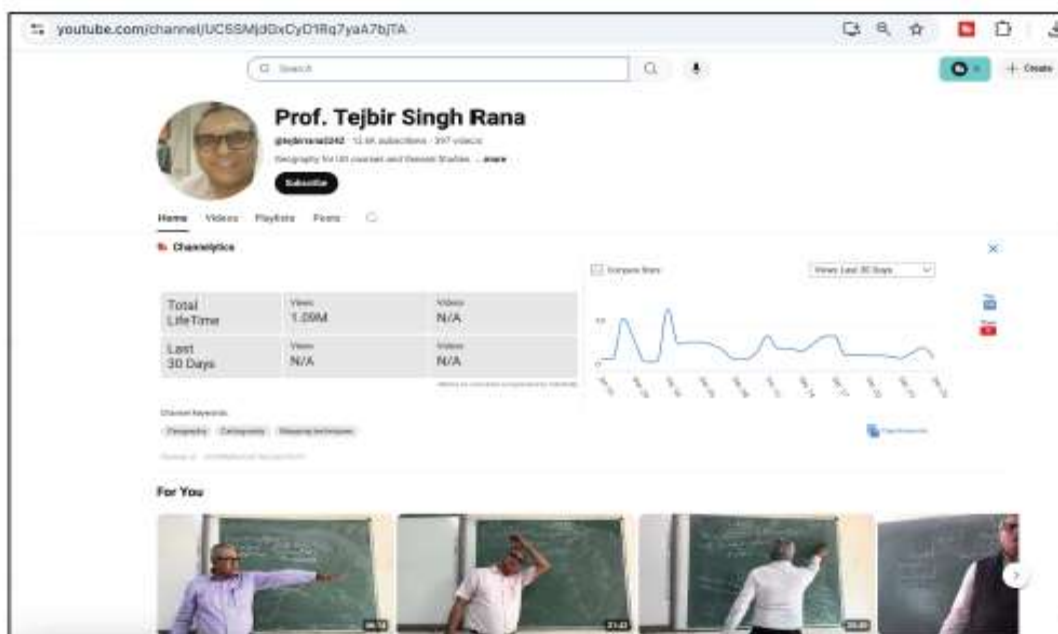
youtube.com/channel/UCSSMjdGxCyD1Rq7yaA7bjTA

Search

+ Create

Prof. Tejbir Singh Rana

@tejbirrana3242 · 12.4K subscribers · 397 videos

Geography for UG courses and Remote Studies ...more

Subscribe

Home Videos Playlists Posts

Channelytics

Compare Stats

Views Last 30 Days

| Total LifeTime | Views 1.09M | Videos N/A |
|---|---|---|
| Last 30 Days | Views N/A | Videos N/A |

Channel Keywords

Geography Cartography Mapping techniques

For You

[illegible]

21:43

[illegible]